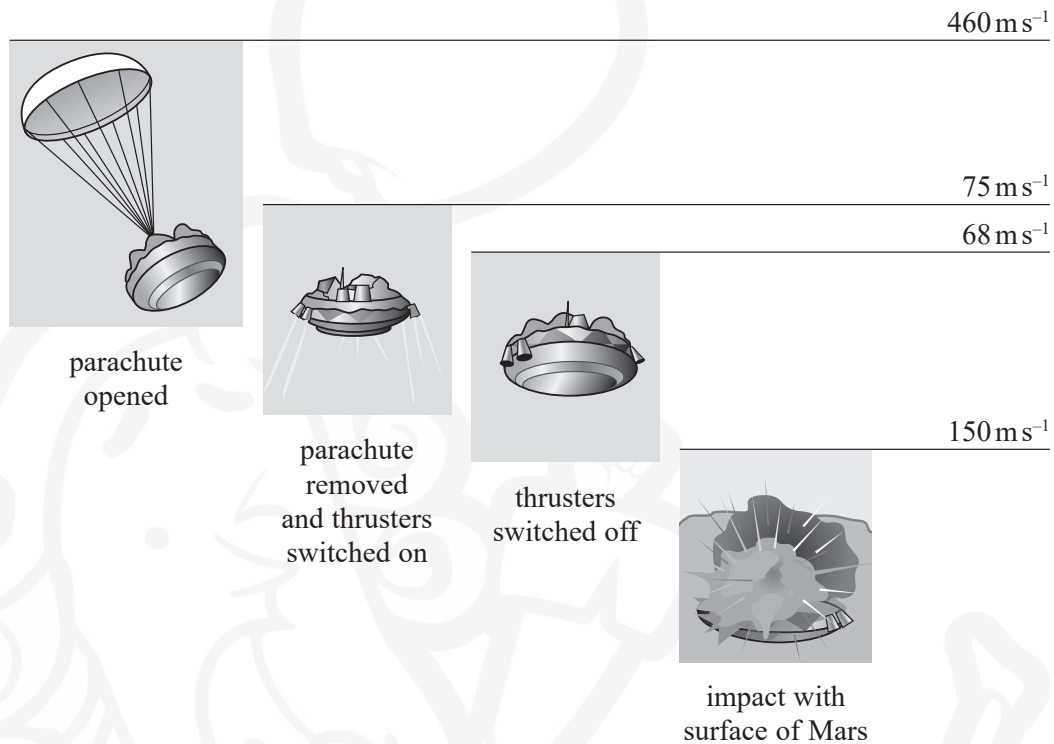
$460\,\mathrm{m\,s^{-1}}$

$75\,\mathrm{m\,s^{-1}}$

$68\,\mathrm{m\,s^{-1}}$

parachute opened

$150\,\mathrm{m\,s^{-1}}$

parachute removed and thrusters switched on

thrusters switched off

impact with surface of Mars